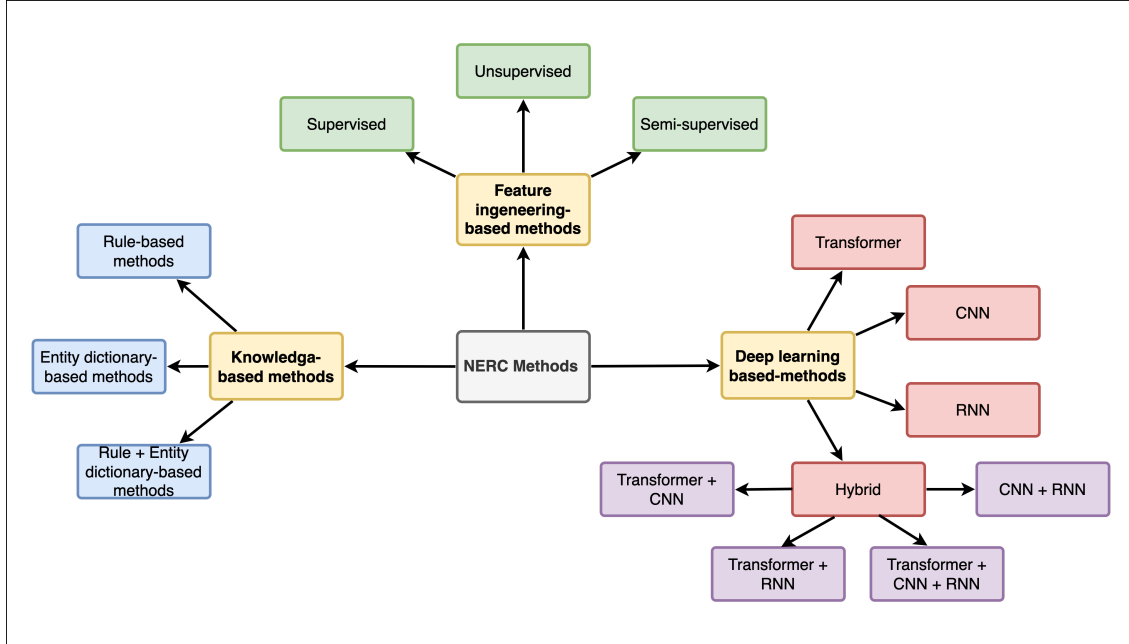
Unsupervised

Supervised

Semi-supervised

Feature ingeneering-based methods

Rule-based methods

Transformer

CNN

Entity dictionary-based methods

Knowledga-based methods

NERC Methods

Deep learning based-methods

RNN

Rule + Entity dictionary-based methods

Transformer + CNN

Hybrid

CNN + RNN

Transformer + RNN

Transformer + CNN + RNN